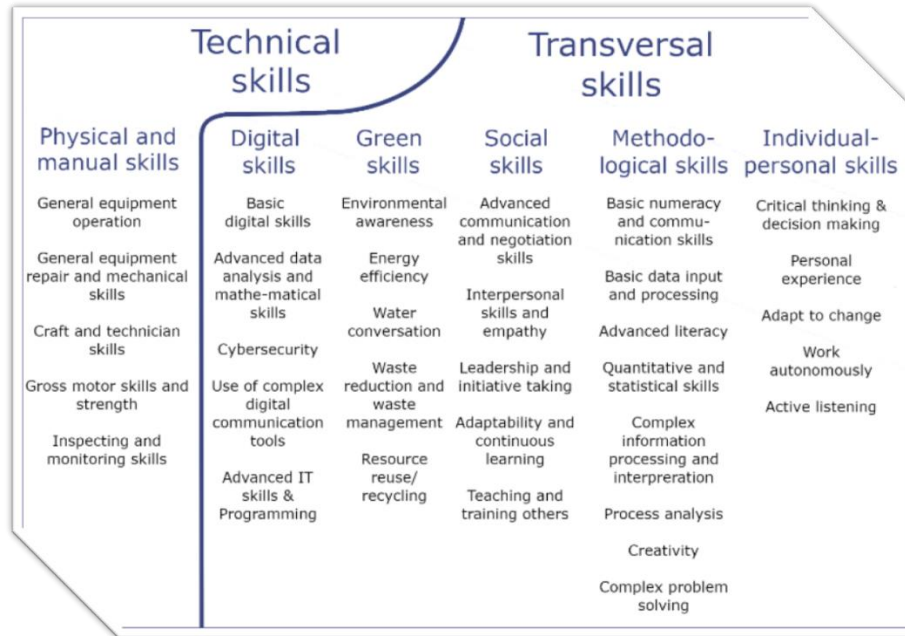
Technical skills

Transversal skills

Physical and manual skills

General equipment operation

General equipment repair and mechanical skills

Craft and technician skills

Gross motor skills and strength

Inspecting and monitoring skills

Digital skills

Basic digital skills

Advanced data analysis and mathe-matical skills

Cybersecurity

Use of complex digital communication tools

Advanced IT skills & Programming

Green skills

Environmental awareness

Energy efficiency

Water conversation

Waste reduction and waste management

Resource reuse/ recycling

Social skills

Advanced communication and negotiation skills

Interpersonal skills and empathy

Leadership and initiative taking

Adaptability and continuous learning

Teaching and training others

Methodological skills

Basic numeracy and communication skills

Basic data input and processing

Advanced literacy

Quantitative and statistical skills

Complex information processing and interpreration

Process analysis

Creativity

Complex problem solving

Individual-personal skills

Critical thinking & decision making

Personal experience

Adapt to change

Work autonomously

Active listening